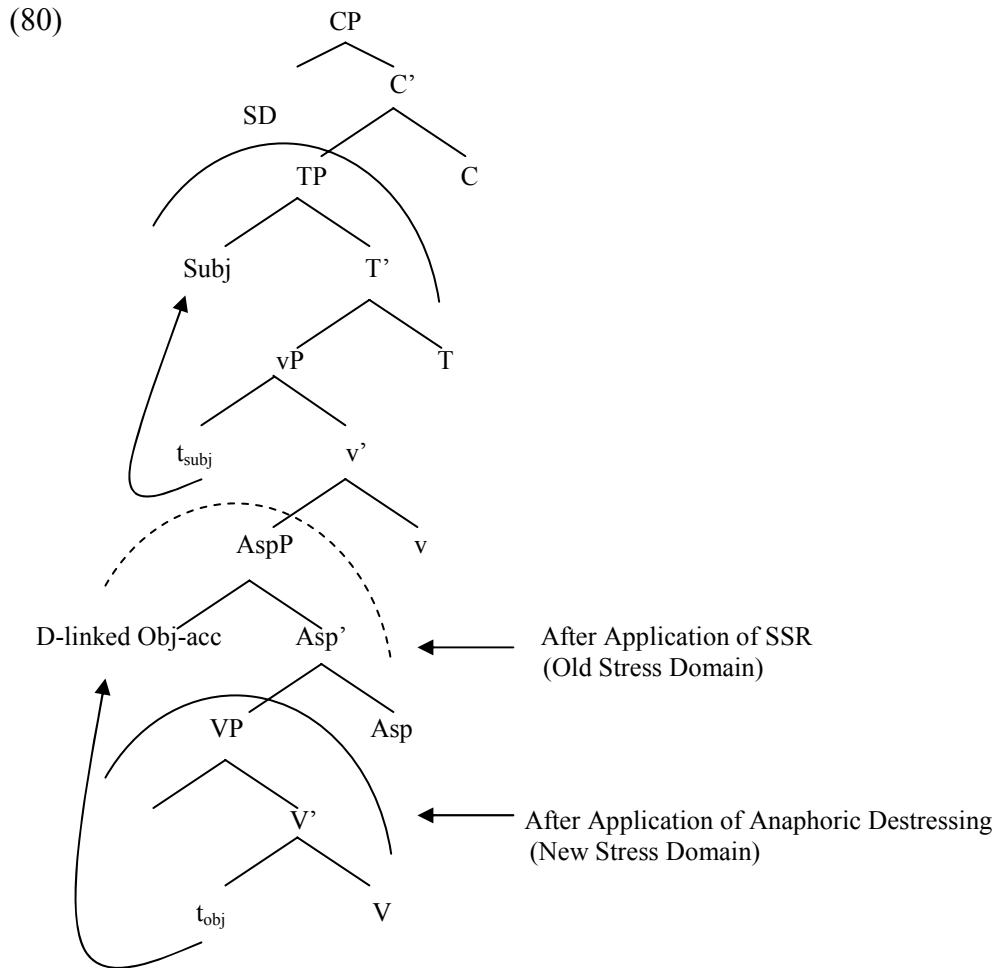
(80)

CP

C'

SD

TP

C

Subj

T'

vP

T

$t_{subj}$

v'

AspP

v

D-linked Obj-acc

Asp'

After Application of SSR (Old Stress Domain)

VP

Asp

V'

After Application of Anaphoric Destressing (New Stress Domain)

$t_{obj}$

V